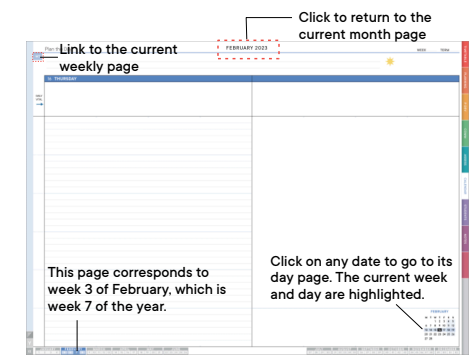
Click to return to the current month page

Link to the current weekly page

FEBRUARY 2023

16 THURSDAY

This page corresponds to week 3 of February, which is week 7 of the year.

Click on any date to go to its day page. The current week and day are highlighted.

FEBRUARY